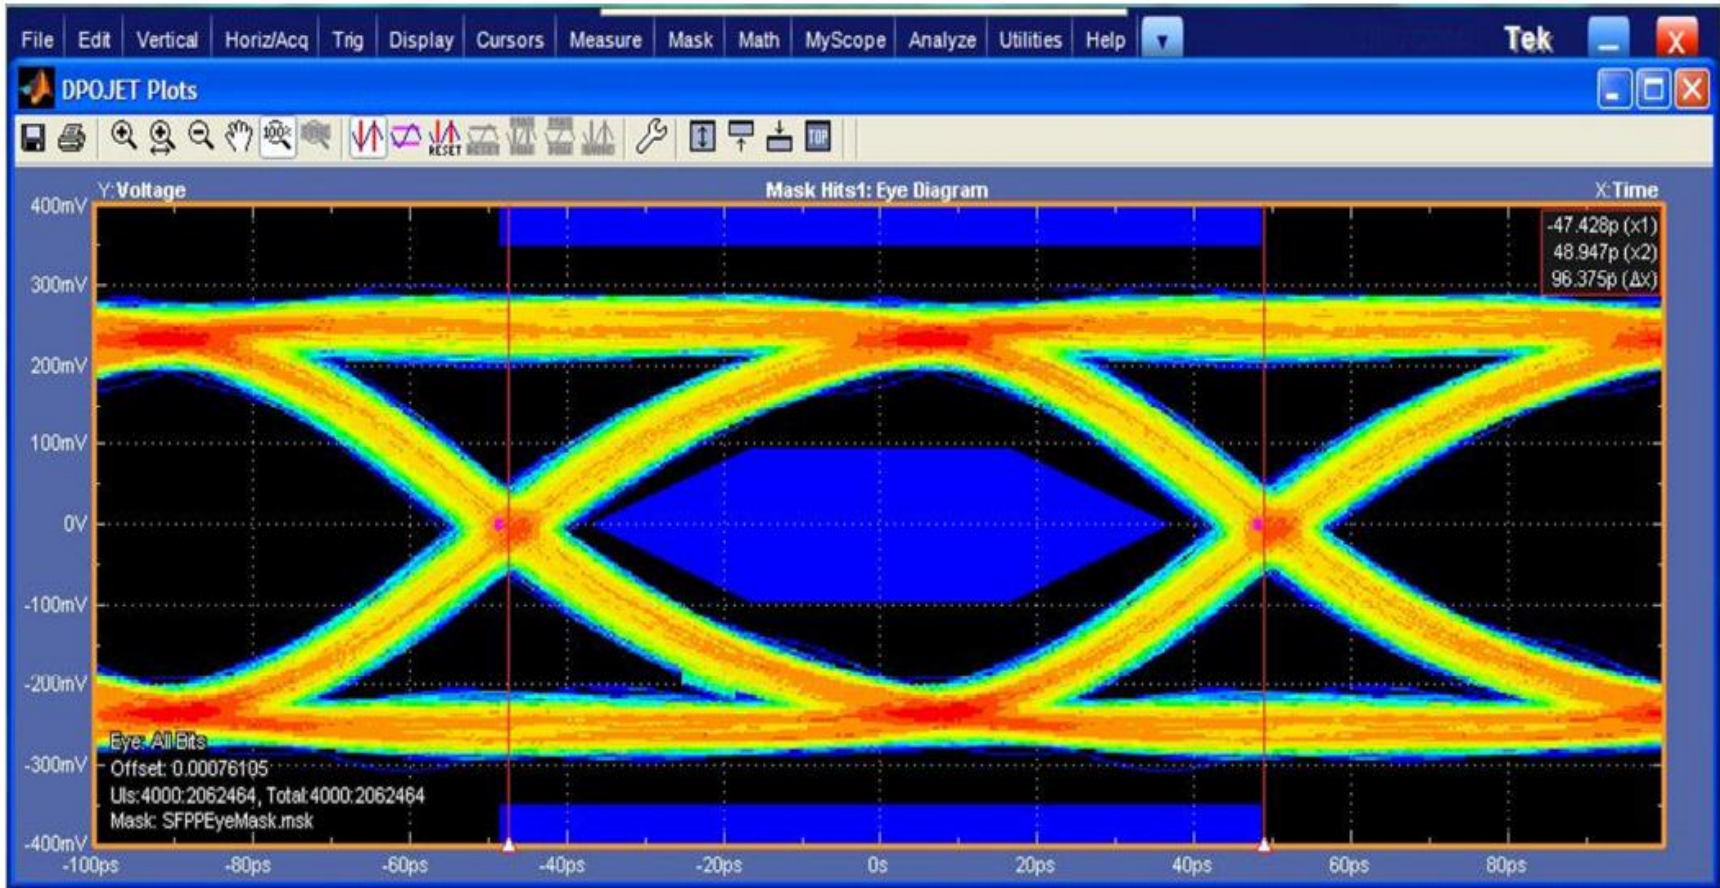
File Edit Vertical Horiz/Acq Trig Display Cursors Measure Mask Math MyScope Analyze Utilities Help

Tek

DPOJET Plots

RESET TOP

Y:Voltage

Mask Hits1: Eye Diagram

X:Time

-47.428p (x1)
48.947p (x2)
96.375p (Δx)

400mV
300mV
200mV
100mV
0V
-100mV
-200mV
-300mV
-400mV

Eye: All Bits
Offset: 0.00076105
UIs:4000:2062464, Total:4000:2062464
Mask: SFPPEyeMask.msk

-100ps -80ps -60ps -40ps -20ps 0s 20ps 40ps 60ps 80ps